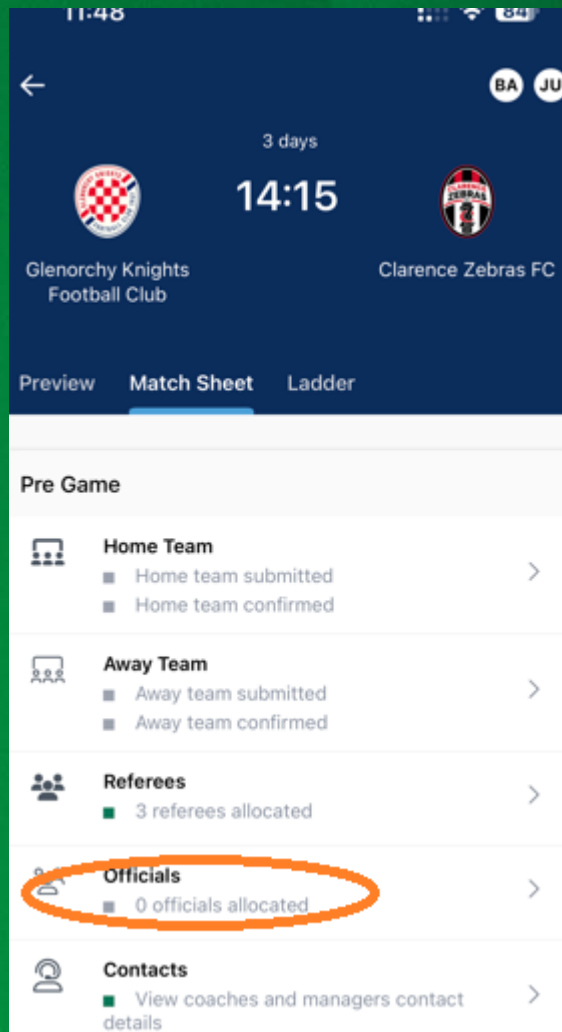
11:48

BA JU

3 days

14:15

Glenorchy Knights Football Club

Clarence Zebras FC

Preview Match Sheet Ladder

Pre Game

Home Team
Home team submitted
Home team confirmed

Away Team
Away team submitted
Away team confirmed

Referees
3 referees allocated

Officials
0 officials allocated

Contacts
View coaches and managers contact details